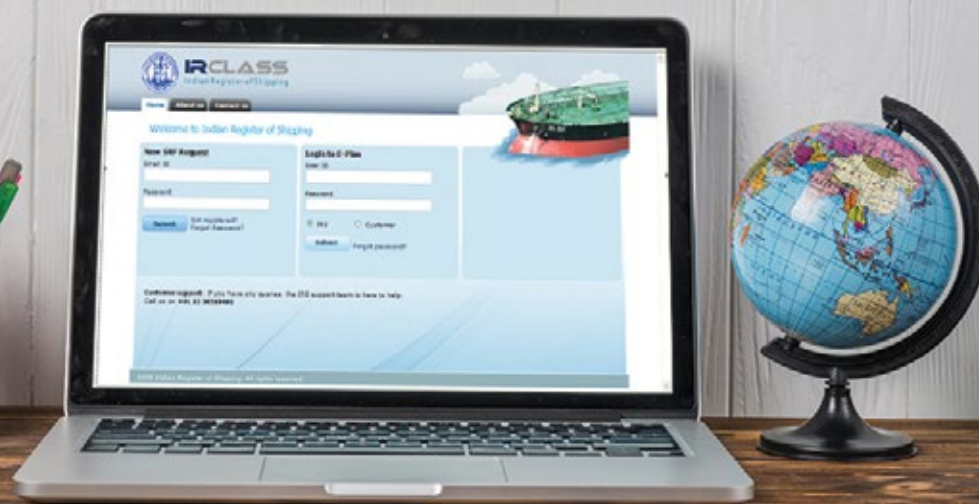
IRCLASS
Indian Register of Shipping

Home | About us | Contact us

Welcome to Indian Register of Shipping

New SRF Request
Email ID
Password
Submit Not registered? Forgot Password?

Login to E-Plan
User ID
Password
IRS Customer
Submit Forgot password?

Customer support: If you have any queries the IRS support team is here to help.
Call us on: +91 22 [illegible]

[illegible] Indian Register of Shipping. All rights reserved.